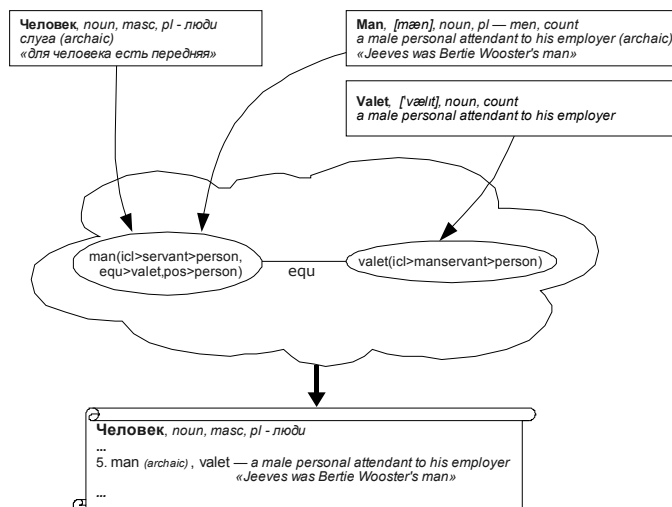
**Человек**, *noun, masc, pl - люди*
*слуга (archaic)*
*«для человека есть передняя»*

**Man**, *[mæn], noun, pl — men, count*
*a male personal attendant to his employer (archaic)*
*«Jeeves was Bertie Wooster's man»*

**Valet**, *['vælɪt], noun, count*
*a male personal attendant to his employer*

man(icl>servant>person, equ>valet,pos>person)

equ

valet(icl>manservant>person)

**Человек**, *noun, masc, pl - люди*
**...**
5. man *(archaic)* , valet — *a male personal attendant to his employer*
*«Jeeves was Bertie Wooster's man»*
**...**